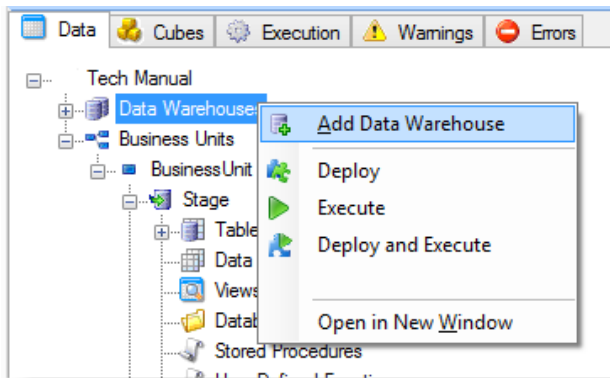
Data | Cubes | Execution | Warnings | Errors

Tech Manual
Data Warehouses
Business Units
BusinessUnit
Stage
Table
Data
Views
Datab
Stored Procedures
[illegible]

Add Data Warehouse
Deploy
Execute
Deploy and Execute
Open in New Window